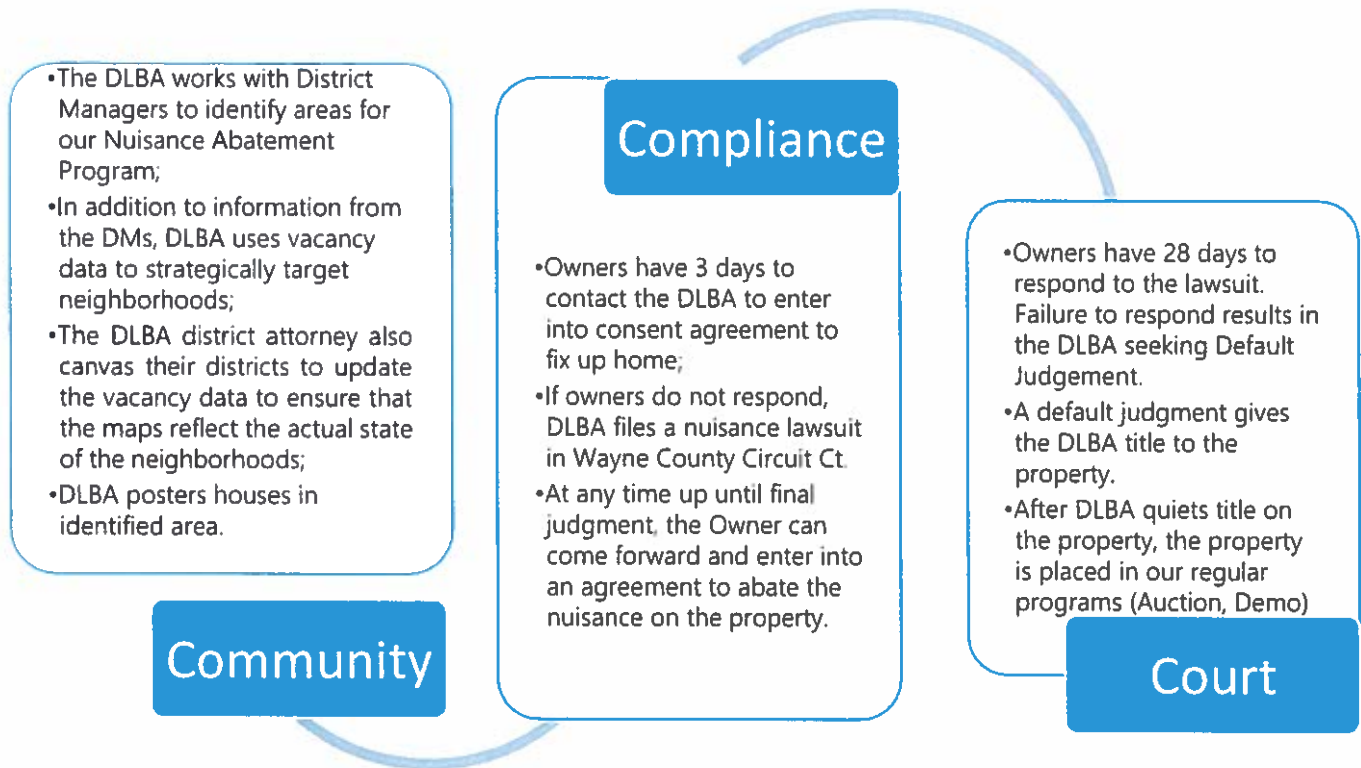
•The DLBA works with District Managers to identify areas for our Nuisance Abatement Program;

•In addition to information from the DMs, DLBA uses vacancy data to strategically target neighborhoods;

•The DLBA district attorney also canvas their districts to update the vacancy data to ensure that the maps reflect the actual state of the neighborhoods;

•DLBA posters houses in identified area.

Community

Compliance

•Owners have 3 days to contact the DLBA to enter into consent agreement to fix up home;

•If owners do not respond, DLBA files a nuisance lawsuit in Wayne County Circuit Ct.

•At any time up until final judgment, the Owner can come forward and enter into an agreement to abate the nuisance on the property.

•Owners have 28 days to respond to the lawsuit. Failure to respond results in the DLBA seeking Default Judgement.

•A default judgment gives the DLBA title to the property.

•After DLBA quiets title on the property, the property is placed in our regular programs (Auction, Demo)

Court